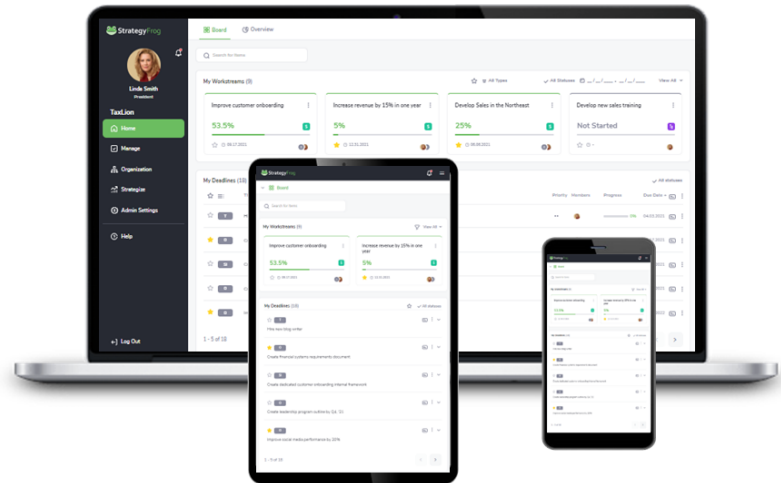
StrategyFrog

Linda Smith
President

TaxLion

Home
Manage
Organization
Strategies
Admin Settings
Help
Log Out

Board
Overview

Search for Items

My Workstreams (9)

All Types
All Statuses
View All

Improve customer onboarding
53.5%
08.17.2021

Increase revenue by 15% in one year
5%
12.31.2021

Develop Sales in the Northeast
25%
08.08.2021

Develop new sales training
Not Started

My Deadlines (13)
All statuses
Priority
Members
Progress
Due Date

1 - 5 of 15

StrategyFrog
Board
Search for Items
My Workstreams (9)
View All
Improve customer onboarding
53.5%
Increase revenue by 15% in one year
5%

My Deadlines (10)
All statuses
Hire marketing writer
Create financial systems requirements document
Create dedicated customer onboarding internal framework
Create leadership program outline by Q4, '21
Improve social media performance by 20%

1 - 5 of 10

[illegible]